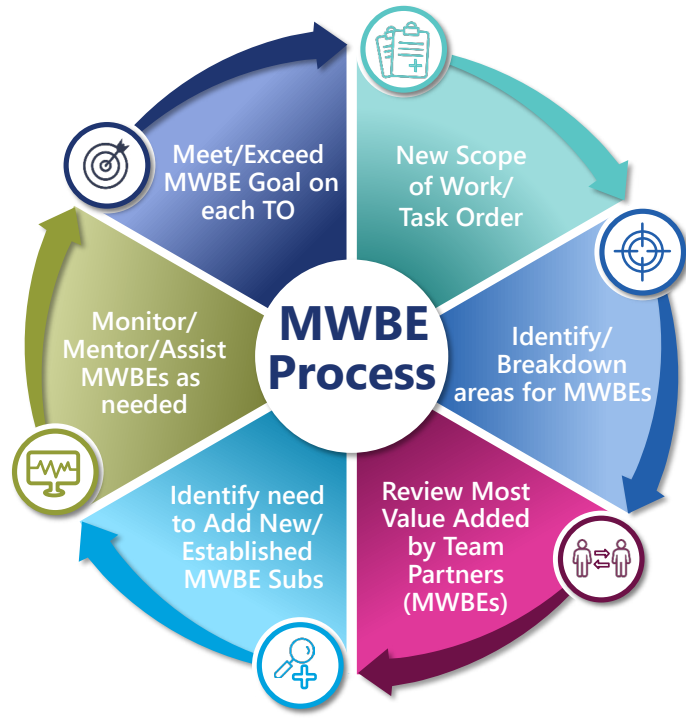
MWBE Process

New Scope of Work/ Task Order

Identify/ Breakdown areas for MWBEs

Review Most Value Added by Team Partners (MWBEs)

Identify need to Add New/ Established MWBE Subs

Monitor/ Mentor/Assist MWBEs as needed

Meet/Exceed MWBE Goal on each TO